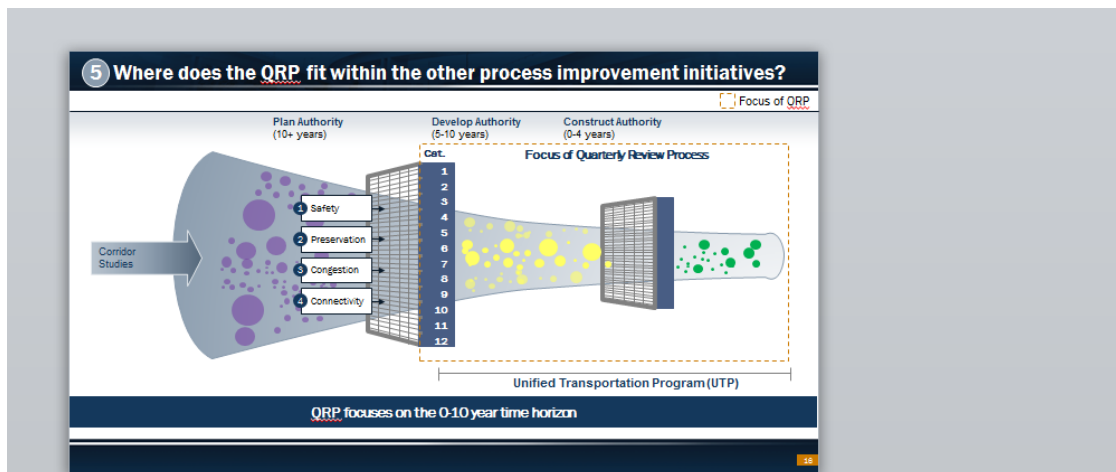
5 Where does the QRP fit within the other process improvement initiatives?

Focus of QRP

Plan Authority
(10+ years)

Develop Authority
(5-10 years)

Construct Authority
(0-4 years)

Cat.

Focus of Quarterly Review Process

1
2
3
4
5
6
7
8
9
10
11
12

Corridor Studies

1 Safety
2 Preservation
3 Congestion
4 Connectivity

Unified Transportation Program (UTP)

QRP focuses on the 0-10 year time horizon

16